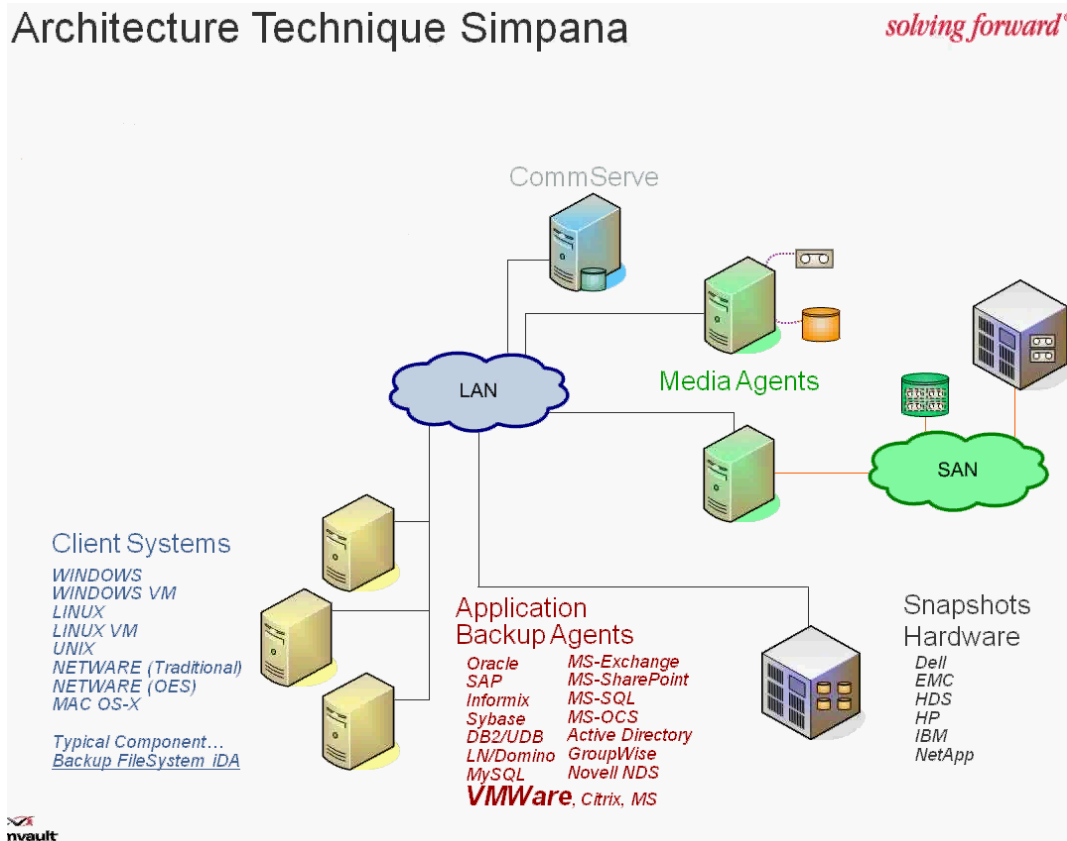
Architecture Technique Simpana

solving forward®

CommServe

LAN

Media Agents

SAN

Client Systems
WINDOWS
WINDOWS VM
LINUX
LINUX VM
UNIX
NETWARE (Traditional)
NETWARE (OES)
MAC OS-X

Typical Component…
Backup FileSystem iDA

Application
Backup Agents

Oracle
SAP
Informix
Sybase
DB2/UDB
LN/Domino
MySQL

MS-Exchange
MS-SharePoint
MS-SQL
MS-OCS
Active Directory
GroupWise
Novell NDS

VMWare, Citrix, MS

Snapshots
Hardware
Dell
EMC
HDS
HP
IBM
NetApp

nvault